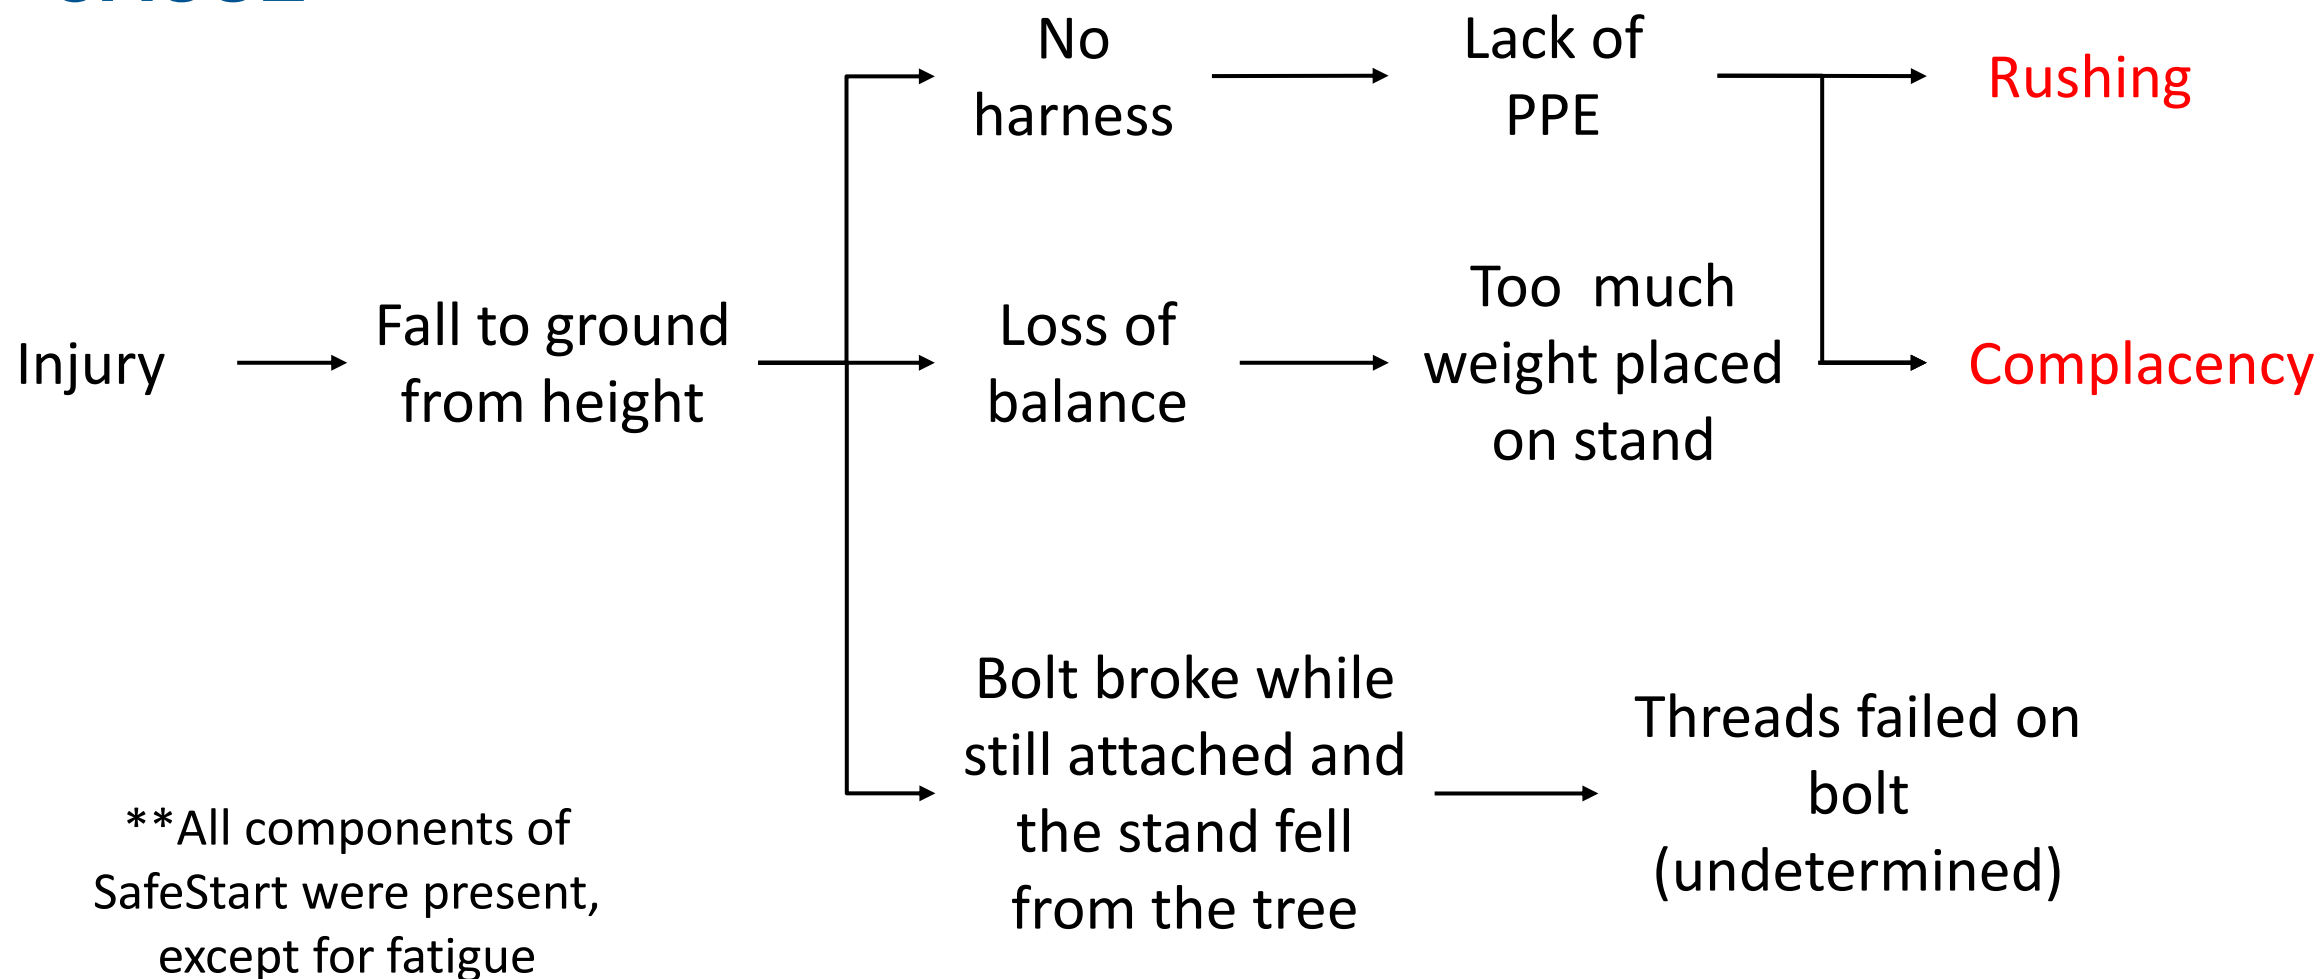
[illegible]

Injury

Fall to ground from height

No harness

Lack of PPE

Rushing

Loss of balance

Too much weight placed on stand

Complacency

Bolt broke while still attached and the stand fell from the tree

Threads failed on bolt (undetermined)

**All components of SafeStart were present, except for fatigue